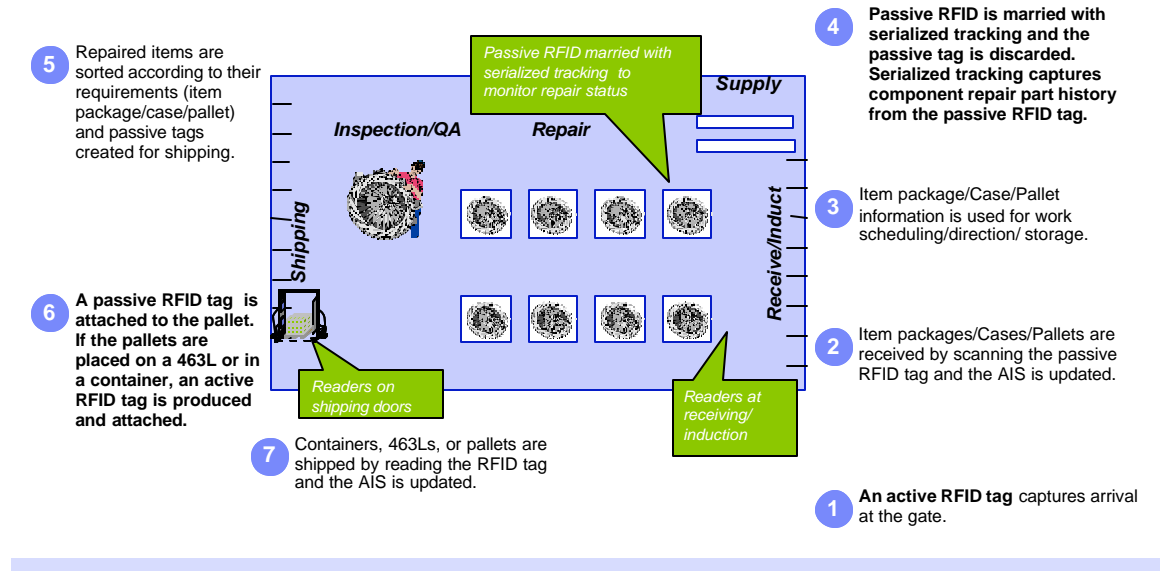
5
Repaired items are sorted according to their requirements (item package/case/pallet) and passive tags created for shipping.

Passive RFID married with serialized tracking to monitor repair status

4
Passive RFID is married with serialized tracking and the passive tag is discarded. Serialized tracking captures component repair part history from the passive RFID tag.

Supply

Inspection/QA

Repair

Shipping

Receive/Induct

3
Item package/Case/Pallet information is used for work scheduling/direction/ storage.

6
A passive RFID tag is attached to the pallet. If the pallets are placed on a 463L or in a container, an active RFID tag is produced and attached.

2
Item packages/Cases/Pallets are received by scanning the passive RFID tag and the AIS is updated.

Readers on shipping doors

Readers at receiving/ induction

7
Containers, 463Ls, or pallets are shipped by reading the RFID tag and the AIS is updated.

1
An active RFID tag captures arrival at the gate.